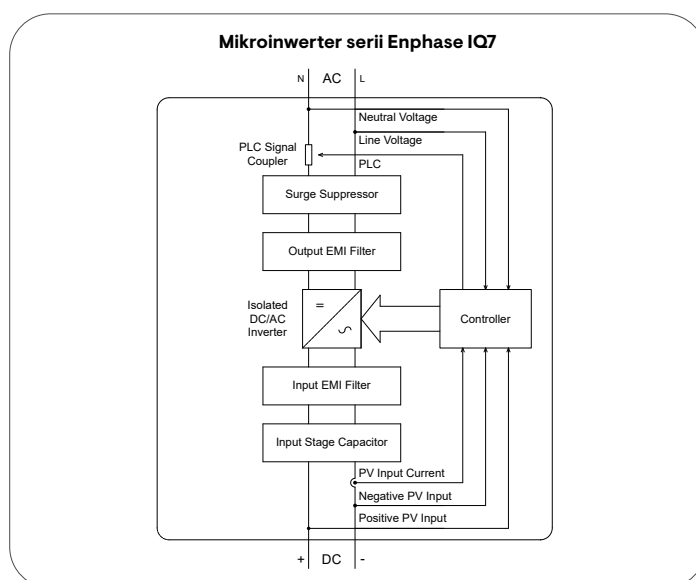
Mikroinwerter serii Enphase IQ7

N AC L

Neutral Voltage

Line Voltage

PLC Signal Coupler

PLC

Surge Suppressor

Output EMI Filter

Isolated DC/AC Inverter

=

∽

Controller

Input EMI Filter

Input Stage Capacitor

PV Input Current

Negative PV Input

Positive PV Input

+ DC -